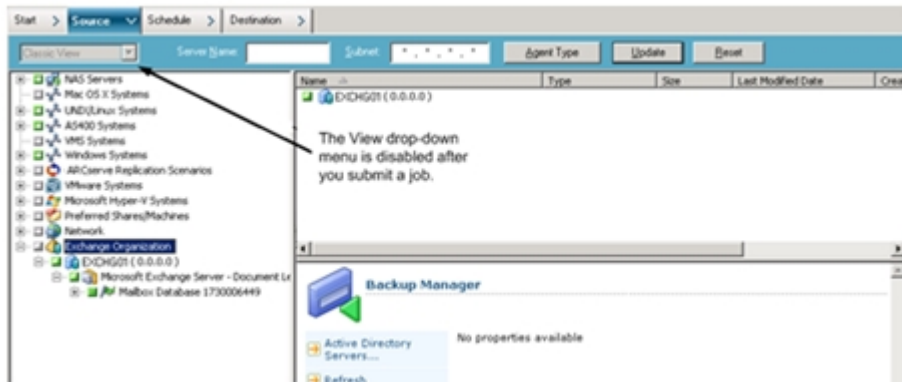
Start > Source > Schedule > Destination >

Classic View Server Name: Subnet . . . Agent Type Update Reset

NAS Servers
Mac OS X Systems
UNIX/Linux Systems
AS400 Systems
VMS Systems
Windows Systems
ARCserve Replication Scenarios
VMware Systems
Microsoft Hyper-V Systems
Preferred Shares/Machines
Network
Exchange Organization
EXCHG01 ( 0.0.0.0 )
Microsoft Exchange Server - Document Le
Mailbox Database 1730006449

| Name | Type | Size | Last Modified Date | Crea |
|---|---|---|---|---|
| EXCHG01 ( 0.0.0.0 ) | | | | |

The View drop-down menu is disabled after you submit a job.

Backup Manager

Active Directory Servers...
Refresh

No properties available